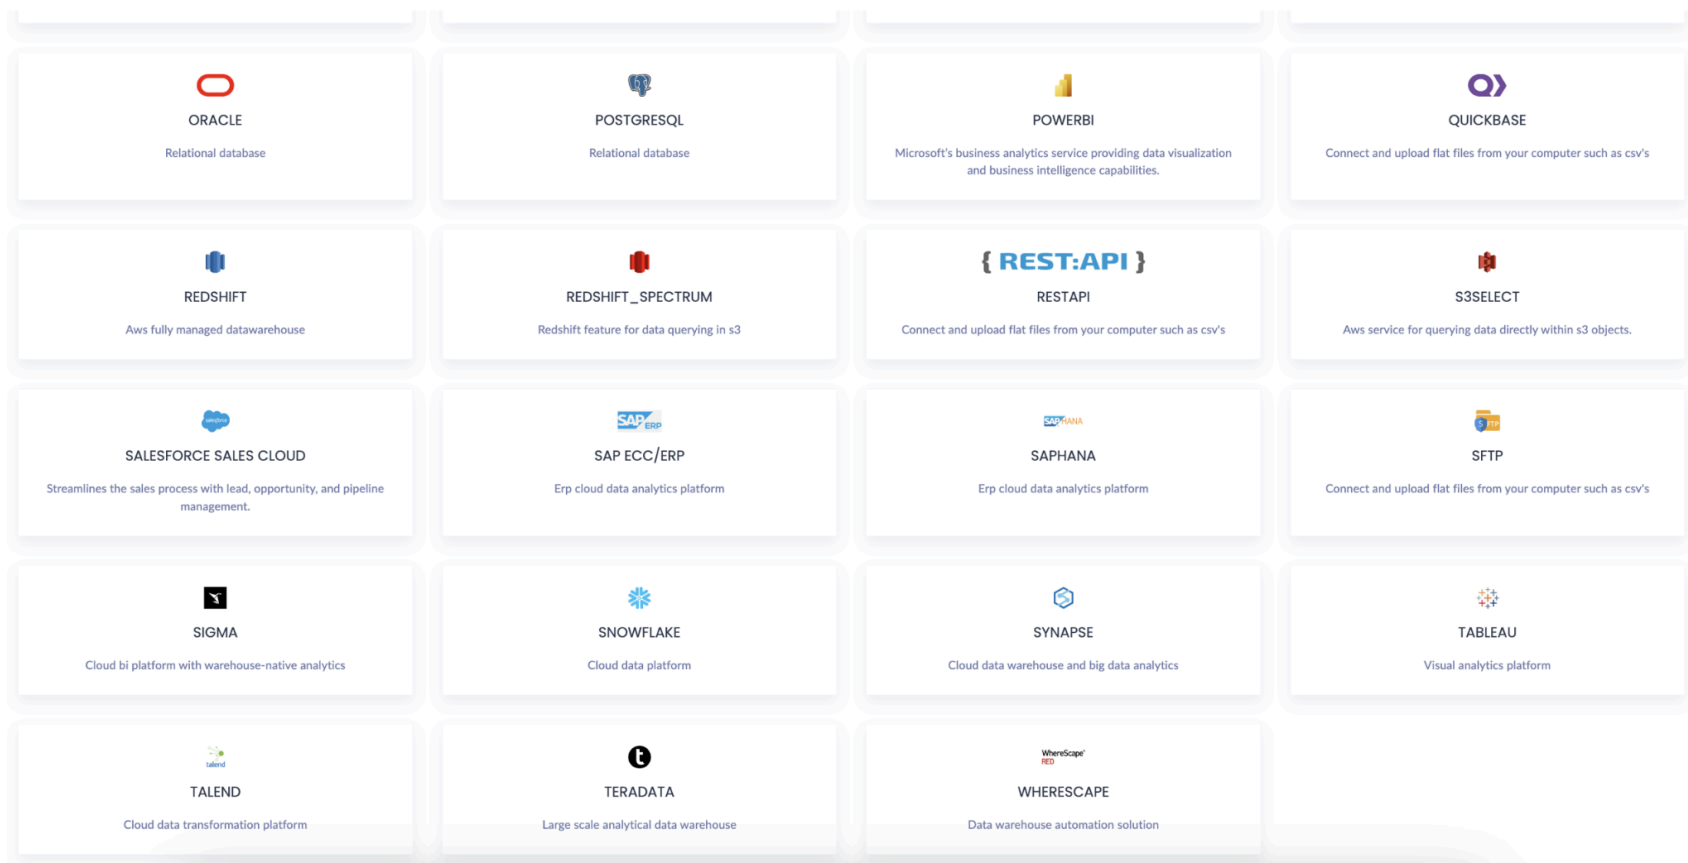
ORACLE

Relational database

POSTGRESQL

Relational database

POWERBI

Microsoft's business analytics service providing data visualization and business intelligence capabilities.

QUICKBASE

Connect and upload flat files from your computer such as csv's

REDSHIFT

Aws fully managed datawarehouse

REDSHIFT_SPECTRUM

Redshift feature for data querying in s3

{ REST:API }

RESTAPI

Connect and upload flat files from your computer such as csv's

S3SELECT

Aws service for querying data directly within s3 objects.

SALESFORCE SALES CLOUD

Streamlines the sales process with lead, opportunity, and pipeline management.

SAP ERP

SAP ECC/ERP

Erp cloud data analytics platform

SAP HANA

SAPHANA

Erp cloud data analytics platform

SFTP

SFTP

Connect and upload flat files from your computer such as csv's

SIGMA

Cloud bi platform with warehouse-native analytics

SNOWFLAKE

Cloud data platform

SYNAPSE

Cloud data warehouse and big data analytics

TABLEAU

Visual analytics platform

talend

TALEND

Cloud data transformation platform

TERADATA

Large scale analytical data warehouse

WhereScape RED

WHERESCAPE

Data warehouse automation solution